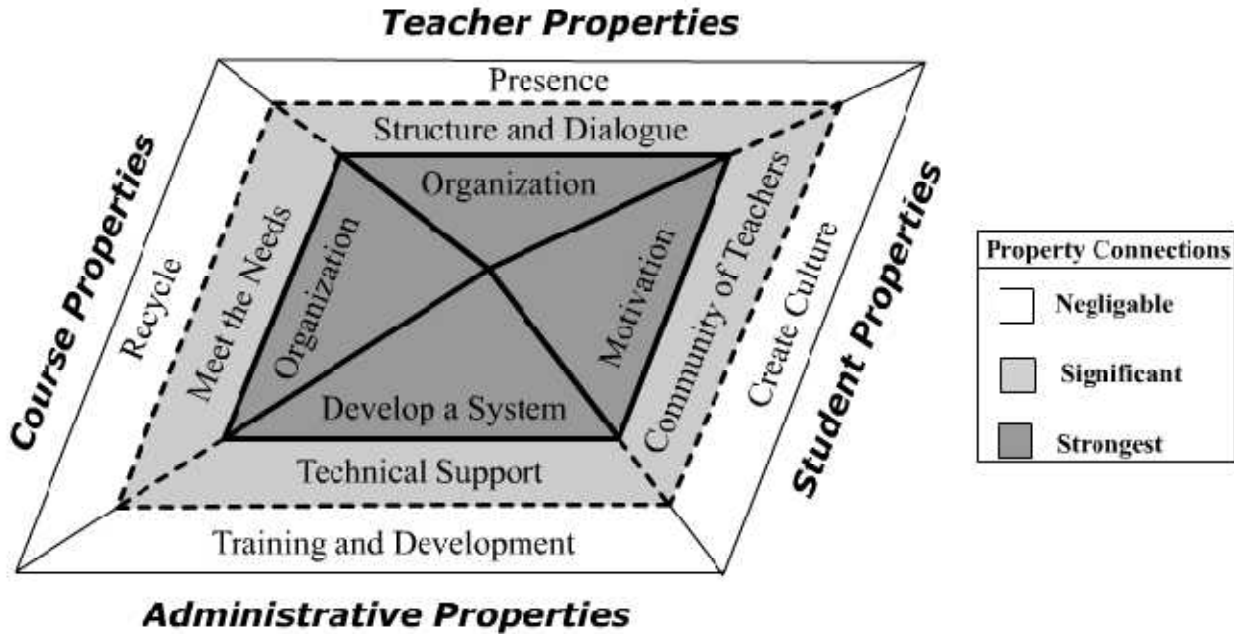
Teacher Properties

Presence

Structure and Dialogue

Organization

Course Properties

Recycle

Meet the Needs

Organization

Motivation

Community of Teachers

Create Culture

Student Properties

Develop a System

Technical Support

Training and Development

Administrative Properties

| Property Connections |
|---|
| Negligable |
| Significant |
| Strongest |